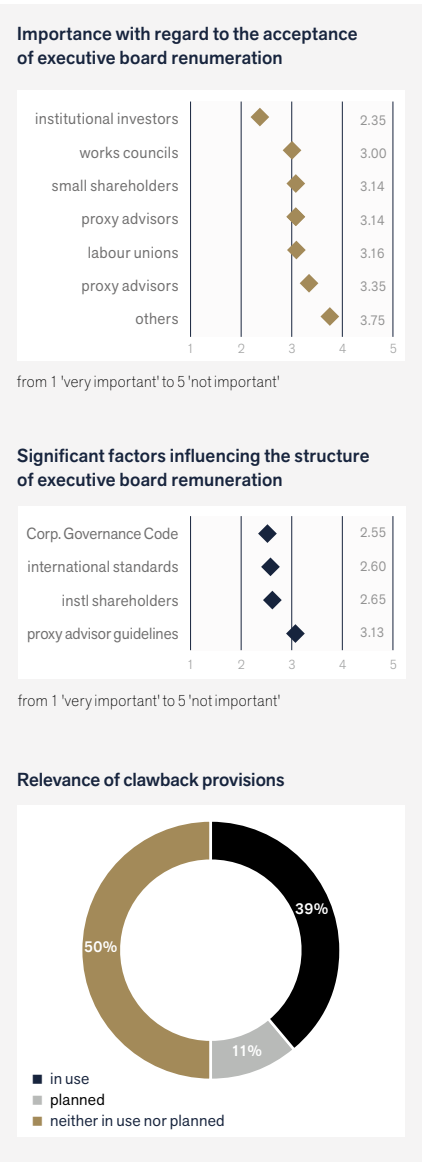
Importance with regard to the acceptance of executive board renumeration

| | |
|---|---|
| institutional investors | 2.35 |
| works councils | 3.00 |
| small shareholders | 3.14 |
| proxy advisors | 3.14 |
| labour unions | 3.16 |
| proxy advisors | 3.35 |
| others | 3.75 |

1 2 3 4 5

from 1 'very important' to 5 'not important'

Significant factors influencing the structure of executive board renumeration

| | |
|---|---|
| Corp. Governance Code | 2.55 |
| international standards | 2.60 |
| instl shareholders | 2.65 |
| proxy advisor guidelines | 3.13 |

1 2 3 4 5

from 1 'very important' to 5 'not important'

Relevance of clawback provisions

39%
11%
50%

in use
planned
neither in use nor planned